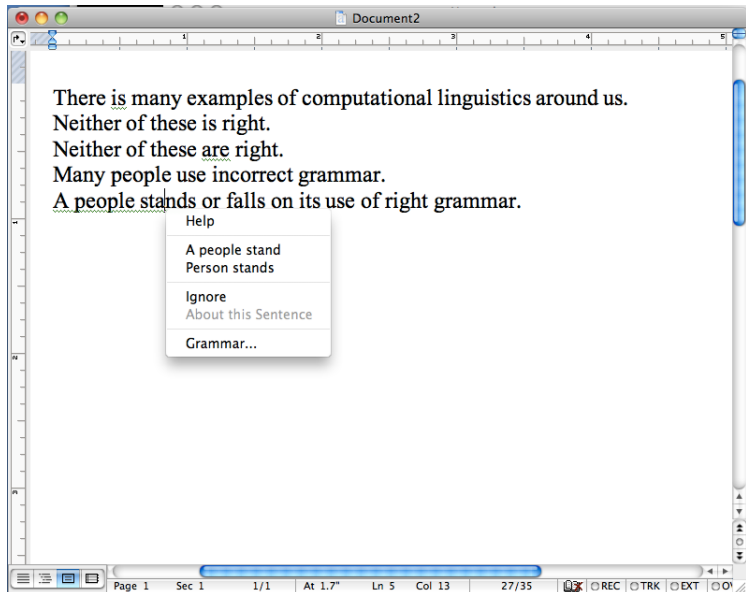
Document2

1 2 3 4 5

There is many examples of computational linguistics around us.
Neither of these is right.
Neither of these are right.
Many people use incorrect grammar.
A people stands or falls on its use of right grammar.

Help

A people stand
Person stands

Ignore
About this Sentence

Grammar...

Page 1 Sec 1 1/1 At 1.7" Ln 5 Col 13 27/35 REC TRK EXT OV